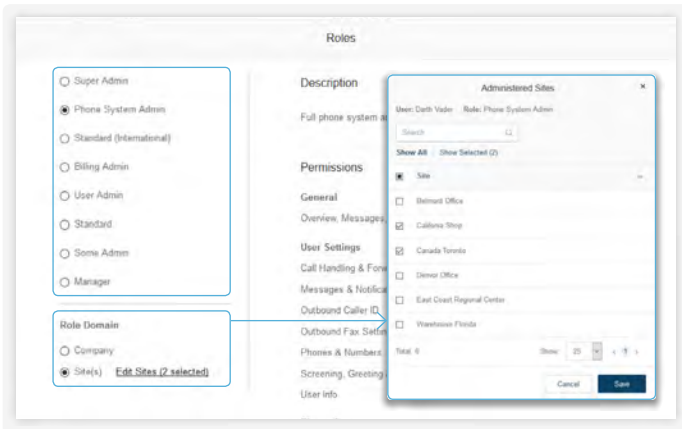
Roles

Super Admin

Phone System Admin

Standard (International)

Billing Admin

User Admin

Standard

Some Admin

Manager

Role Domain

Company

Site(s) Edit Sites (2 selected)

Description

Full phone system a

Permissions

General

Overview, Messages,

User Settings

Call Handling & Forw

Messages & Notifica

Outbound Caller ID

Outbound Fax Setti

Phones & Numbers

Screening, Greeting

User Info

Administered Sites ×

User: Darth Vader Role: Phone System Admin

Search

Show All Show Selected (2)

Site

Belmont Office

California Shop

Canada Toronto

Denver Office

East Coast Regional Center

Warehouse Florida

Total: 6

Show: 25 1

Cancel Save